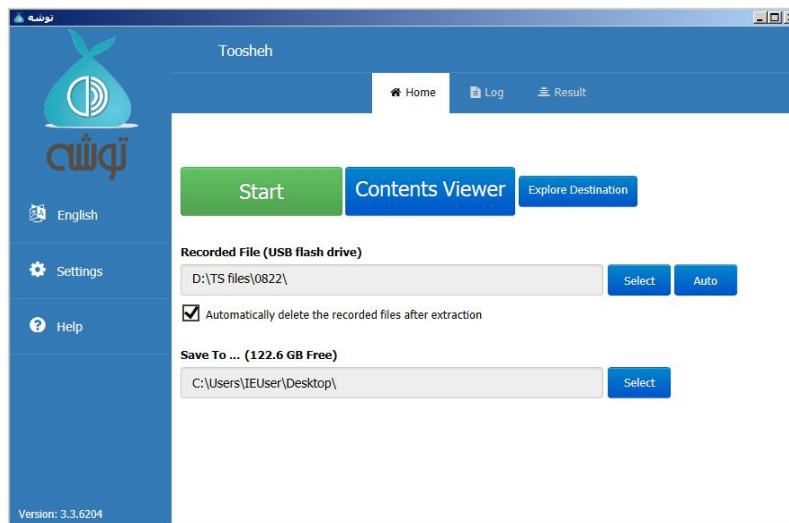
توشه

Toosheh

توشه

Home
Log
Result

English
Settings
Help

Start
Contents Viewer
Explore Destination

Recorded File (USB flash drive)
D:\TS files\0822\
Select
Auto

Automatically delete the recorded files after extraction

Save To ... (122.6 GB Free)
C:\Users\IEUser\Desktop\
Select

Version: 3.3.6204